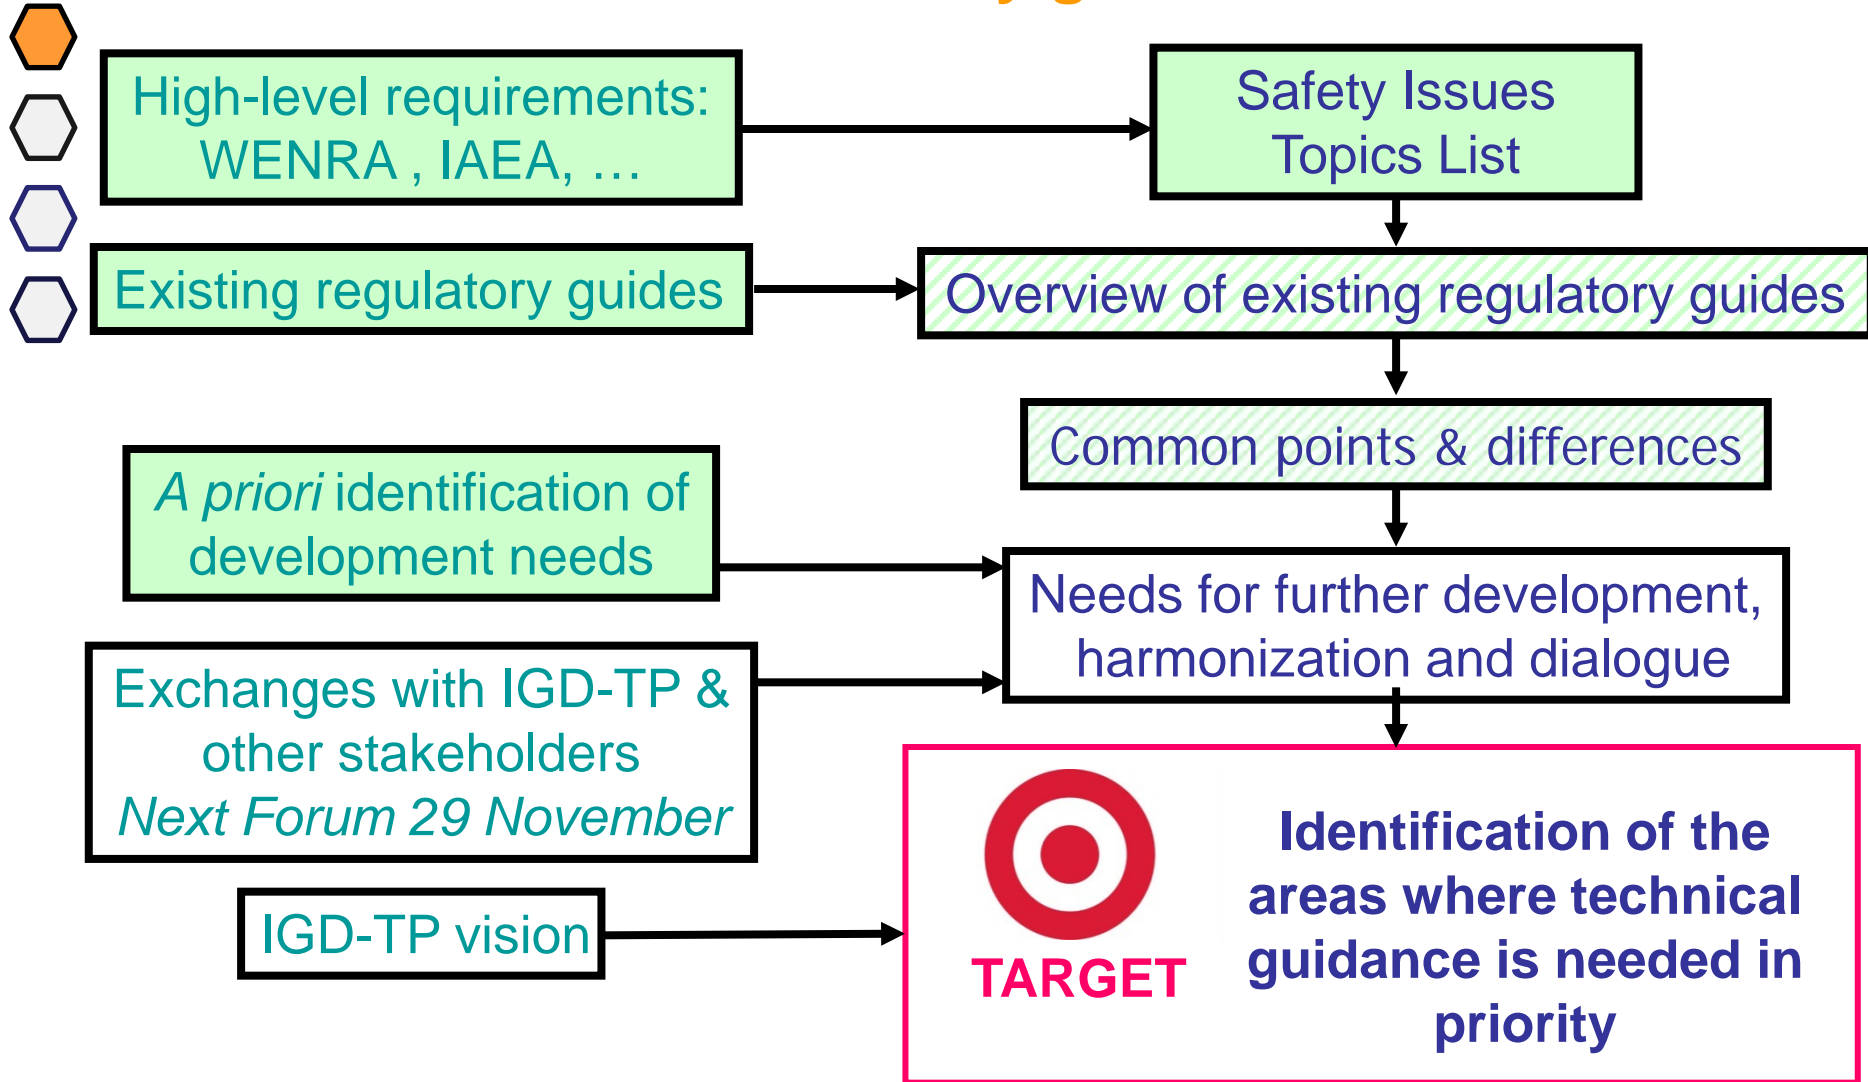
High-level requirements: WENRA , IAEA, …

Safety Issues Topics List

Existing regulatory guides

Overview of existing regulatory guides

Common points & differences

*A priori* identification of development needs

Needs for further development, harmonization and dialogue

Exchanges with IGD-TP & other stakeholders *Next Forum 29 November*

IGD-TP vision

TARGET

Identification of the areas where technical guidance is needed in priority